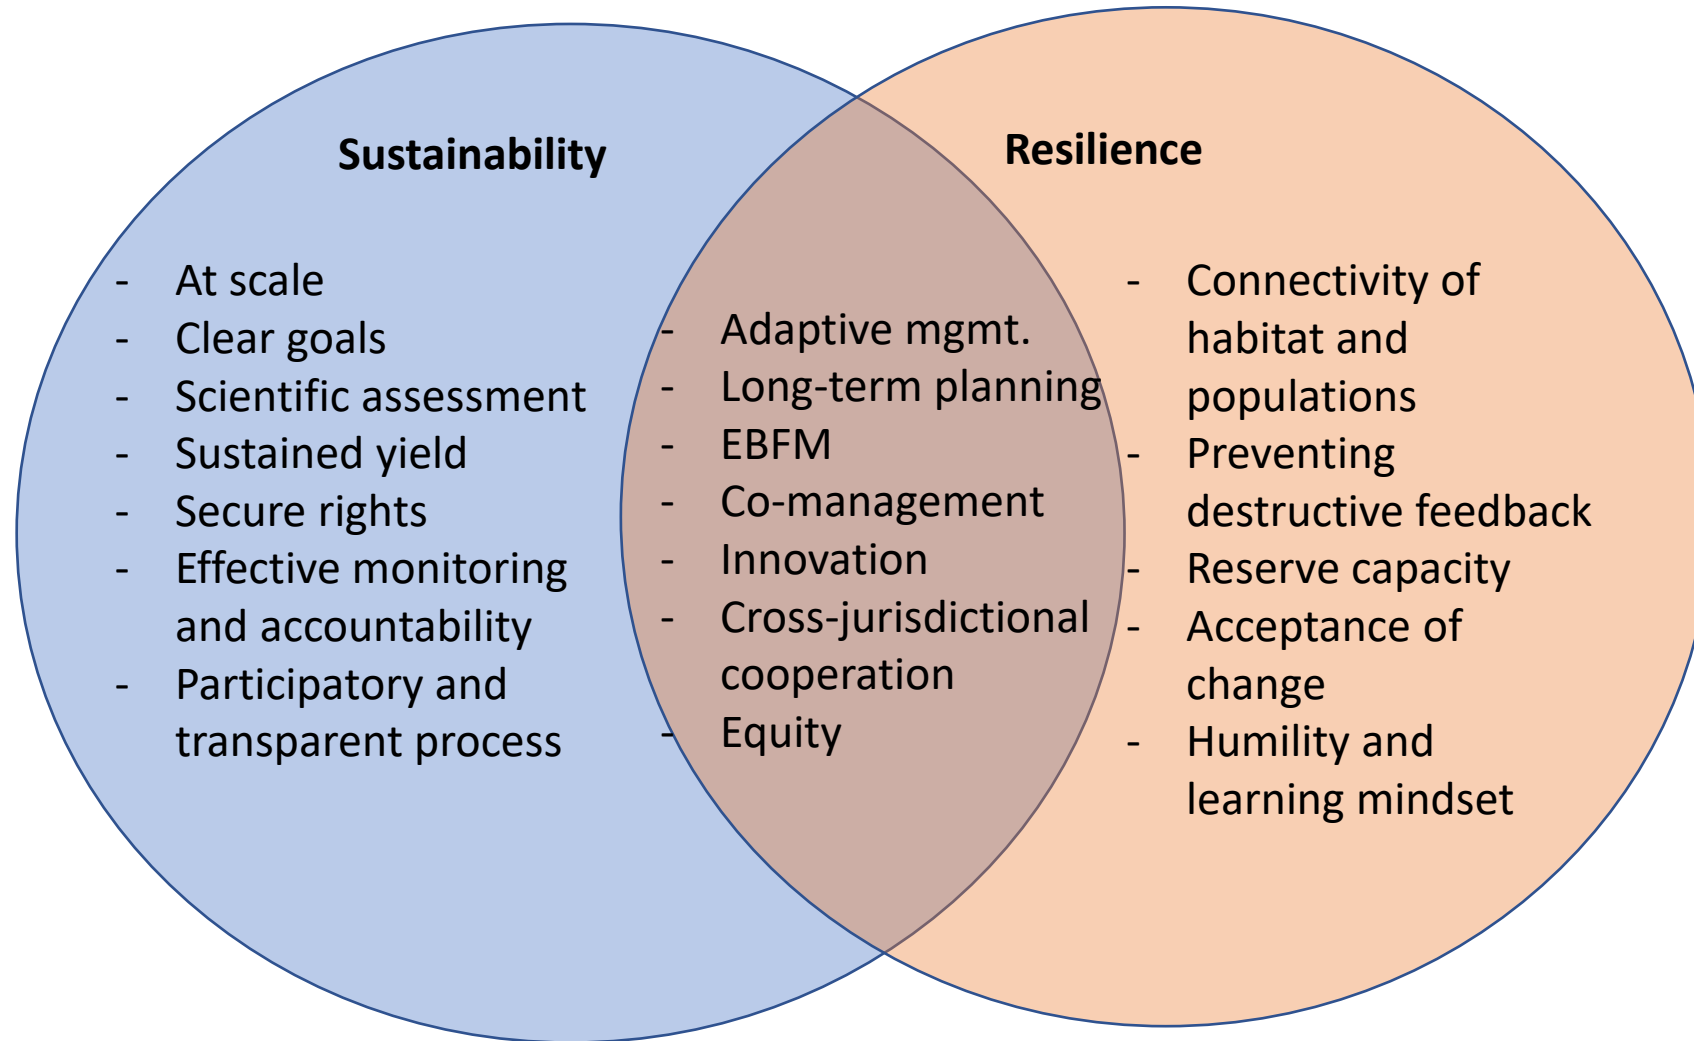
Sustainability

- At scale
- Clear goals
- Scientific assessment
- Sustained yield
- Secure rights
- Effective monitoring and accountability
- Participatory and transparent process

- Adaptive mgmt.
- Long-term planning
- EBFM
- Co-management
- Innovation
- Cross-jurisdictional cooperation
- Equity

Resilience

- Connectivity of habitat and populations
- Preventing destructive feedback
- Reserve capacity
- Acceptance of change
- Humility and learning mindset